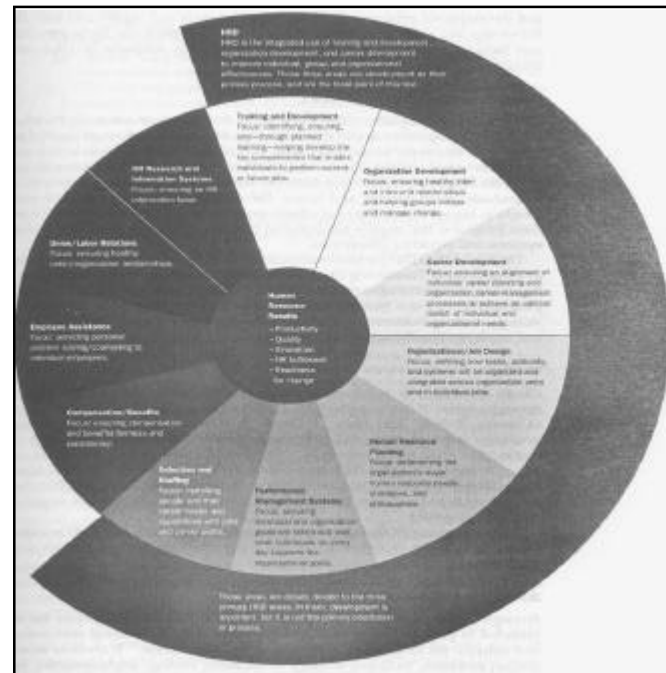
HRD
HRD is the integrated use of training and development, organization development, and career development to improve individual, group, and organizational effectiveness. These three areas use development as their primary process, and are the focal part of this wheel.

Training and Development
Focus: identifying, ensuring, and—through planned learning—helping develop the key competencies that enable individuals to perform current or future jobs.

Organization Development
Focus: ensuring healthy inter- and intra-unit relationships and helping groups initiate and manage change.

Career Development
Focus: ensuring an alignment of individual career planning and organization career-management processes to achieve an optimal match of individual and organizational needs.

Organization/Job Design
Focus: defining how tasks, authority, and systems will be organized and integrated across organization units and in individual jobs.

Human Resource Planning
Focus: determining the organization's major human resource needs, strategies, and philosophies.

Performance Management Systems
Focus: ensuring individual and organization goals are linked and that what individuals do every day supports the organizational goals.

Selection and Staffing
Focus: matching people and their career needs and capabilities with jobs and career paths.

Compensation/Benefits
Focus: ensuring compensation and benefits fairness and consistency.

Employee Assistance
Focus: providing personal problem solving/counseling to individual employees.

Union/Labor Relations
Focus: ensuring healthy union/organization relationships.

HR Research and Information Systems
Focus: ensuring an HR information base.

Human Resource Results
• Productivity
• Quality
• Innovation
• HR fulfillment
• Readiness for change

Those areas are closely related to the three primary HRD areas. In them, development is important, but it is not the primary orientation or process.